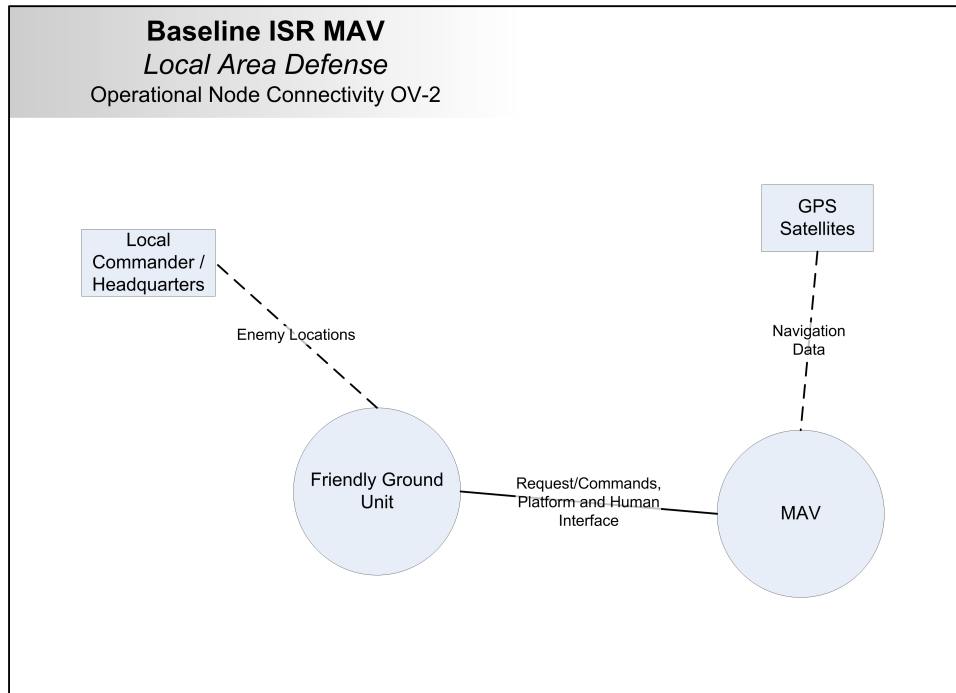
Baseline ISR MAV
Local Area Defense
Operational Node Connectivity OV-2

Local Commander / Headquarters

GPS Satellites

Enemy Locations

Navigation Data

Friendly Ground Unit

Request/Commands, Platform and Human Interface

MAV